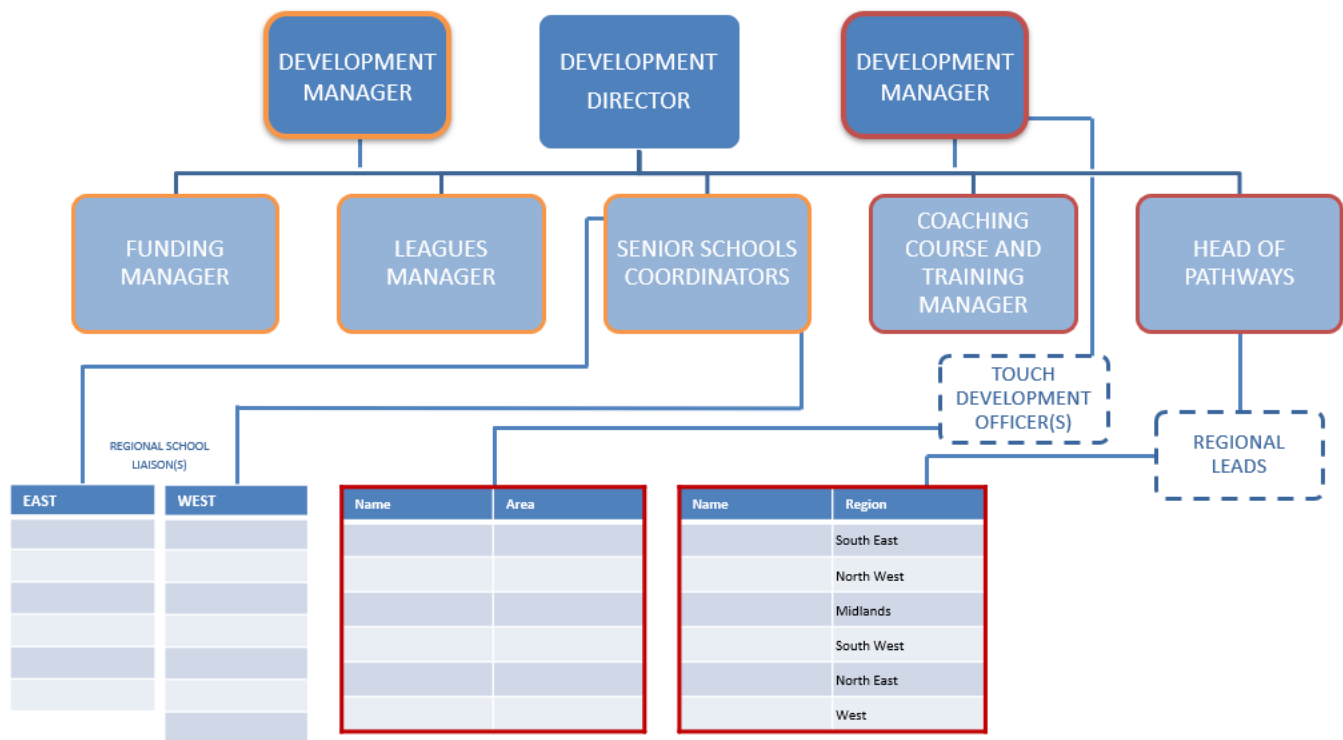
DEVELOPMENT MANAGER

DEVELOPMENT DIRECTOR

DEVELOPMENT MANAGER

FUNDING MANAGER

LEAGUES MANAGER

SENIOR SCHOOLS COORDINATORS

COACHING COURSE AND TRAINING MANAGER

HEAD OF PATHWAYS

TOUCH DEVELOPMENT OFFICER(S)

REGIONAL LEADS

REGIONAL SCHOOL LIAISON(S)

| EAST |
|---|
| |
| |
| |
| |
| |
| |

| WEST |
|---|
| |
| |
| |
| |
| |
| |
| |

| Name | Area |
|---|---|
| | |
| | |
| | |
| | |
| | |
| | |

| Name | Region |
|---|---|
| | South East |
| | North West |
| | Midlands |
| | South West |
| | North East |
| | West |